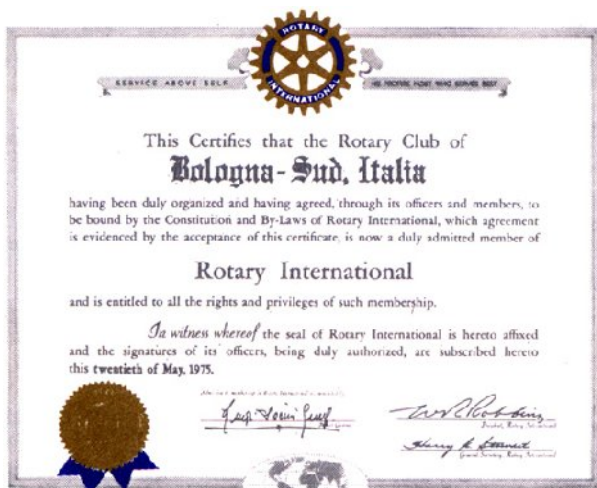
ROTARY INTERNATIONAL

SERVICE ABOVE SELF

HE PROFITS MOST WHO SERVES BEST

This Certifies that the Rotary Club of

Bologna-Sud, Italia

having been duly organized and having agreed, through its officers and members, to be bound by the Constitution and By-Laws of Rotary International, which agreement is evidenced by the acceptance of this certificate, is now a duly admitted member of

Rotary International

and is entitled to all the rights and privileges of such membership.

In witness whereof the seal of Rotary International is hereto affixed and the signatures of its officers, being duly authorized, are subscribed hereto this twentieth of May, 1975.

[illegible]

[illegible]

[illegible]

President, Rotary International

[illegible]

General Secretary, Rotary International